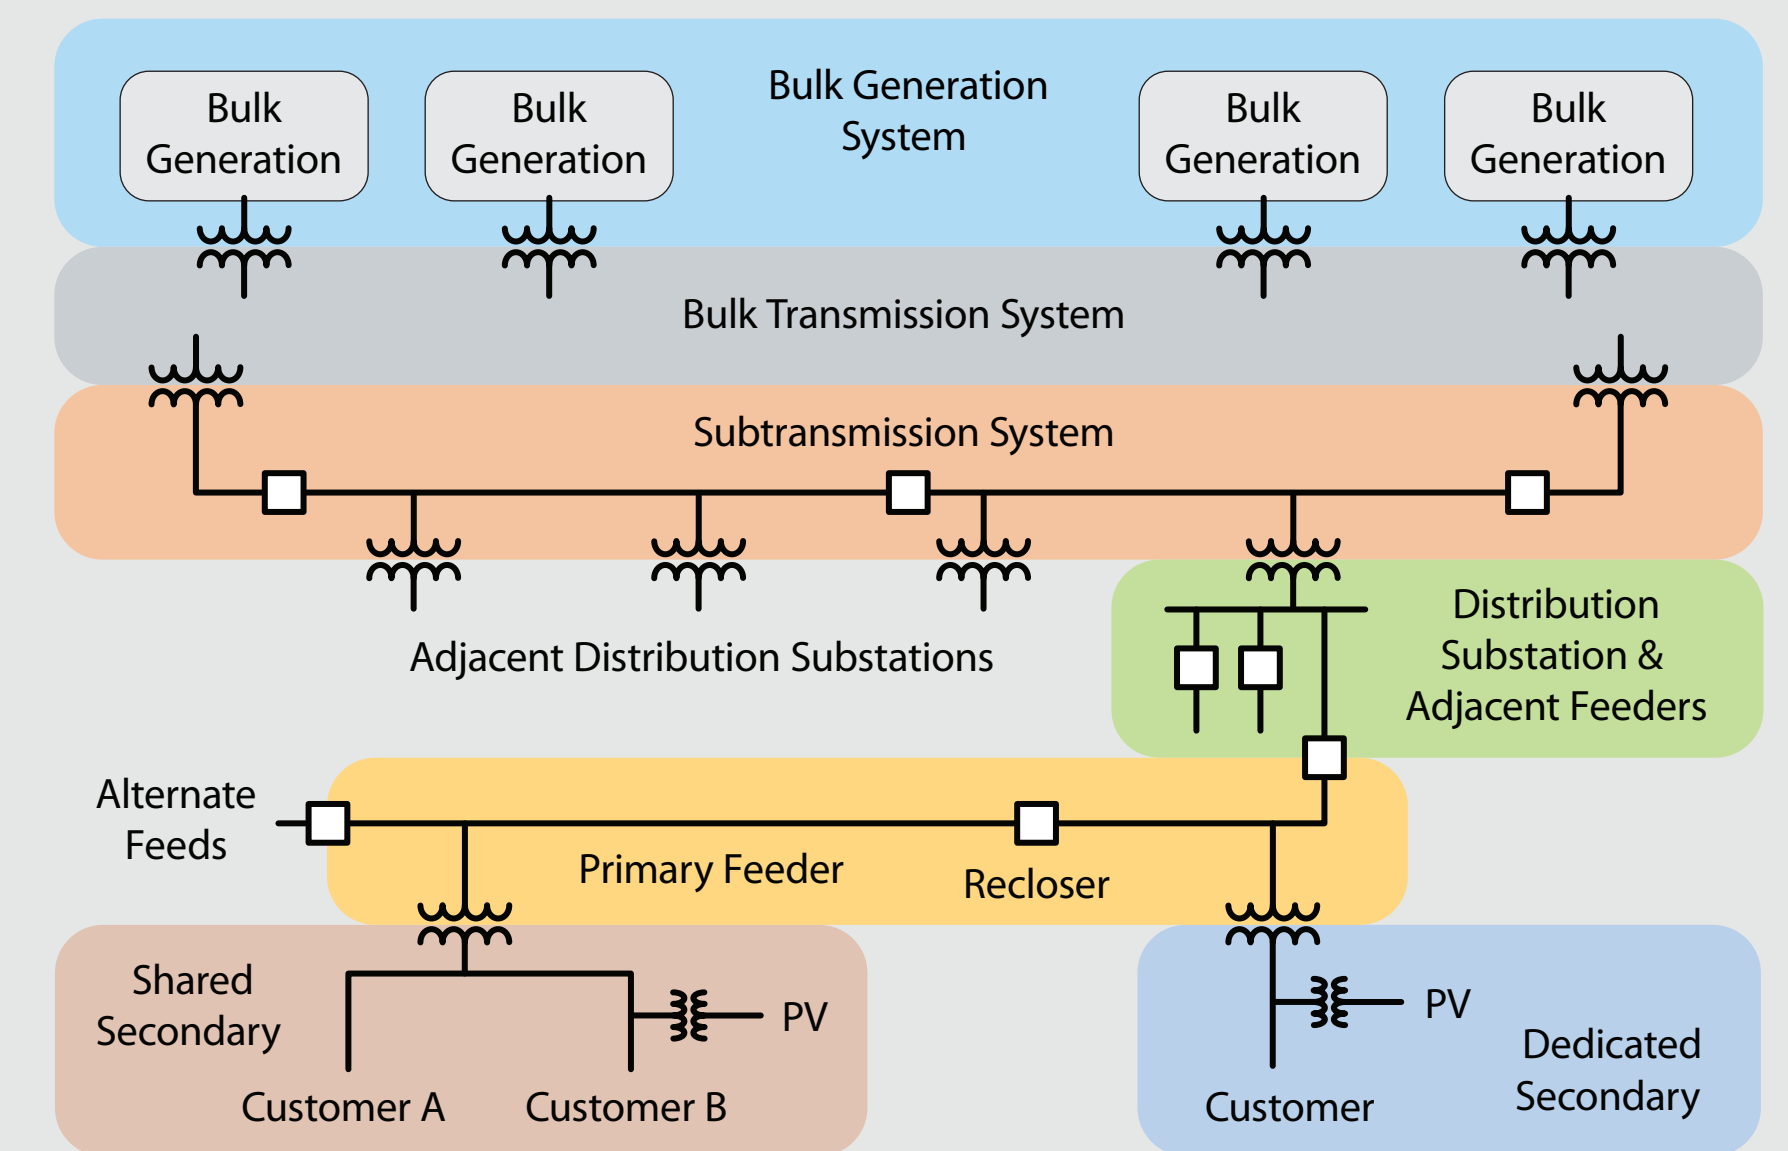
Bulk Generation

Bulk Generation

Bulk Generation System

Bulk Generation

Bulk Generation

Bulk Transmission System

Subtransmission System

Adjacent Distribution Substations

Distribution Substation & Adjacent Feeders

Alternate Feeds

Primary Feeder

Recloser

Shared Secondary

PV

Customer A

Customer B

PV

Customer

Dedicated Secondary